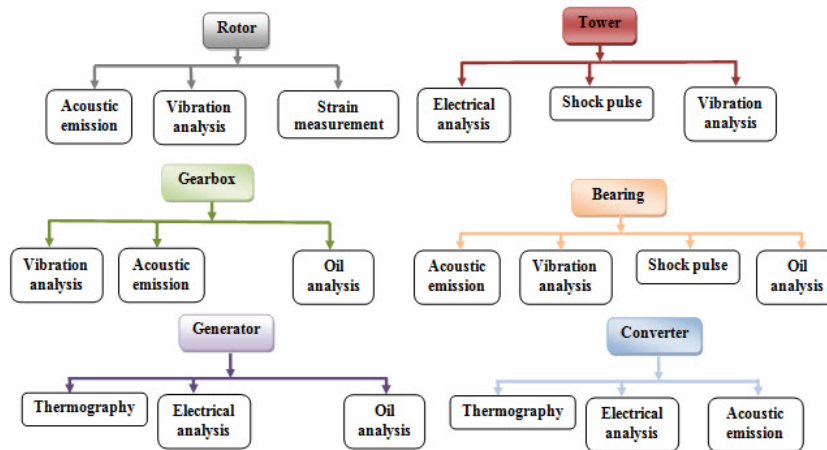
Rotor

Acoustic emission

Vibration analysis

Strain measurement

Tower

Electrical analysis

Shock pulse

Vibration analysis

Gearbox

Vibration analysis

Acoustic emission

Oil analysis

Bearing

Acoustic emission

Vibration analysis

Shock pulse

Oil analysis

Generator

Thermography

Electrical analysis

Oil analysis

Converter

Thermography

Electrical analysis

Acoustic emission